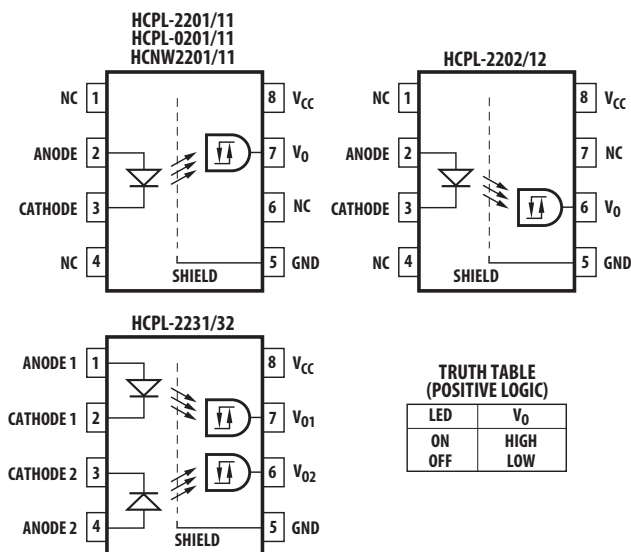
HCPL-2201/11
HCPL-0201/11
HCNW2201/11

NC 1
ANODE 2
CATHODE 3
NC 4
8 $V_{CC}$
7 $V_O$
6 NC
5 GND
SHIELD

HCPL-2202/12

NC 1
ANODE 2
CATHODE 3
NC 4
8 $V_{CC}$
7 NC
6 $V_O$
5 GND
SHIELD

HCPL-2231/32

ANODE 1 1
CATHODE 1 2
CATHODE 2 3
ANODE 2 4
8 $V_{CC}$
7 $V_{O1}$
6 $V_{O2}$
5 GND
SHIELD

TRUTH TABLE
(POSITIVE LOGIC)

| LED | $V_O$ |
|---|---|
| ON | HIGH |
| OFF | LOW |